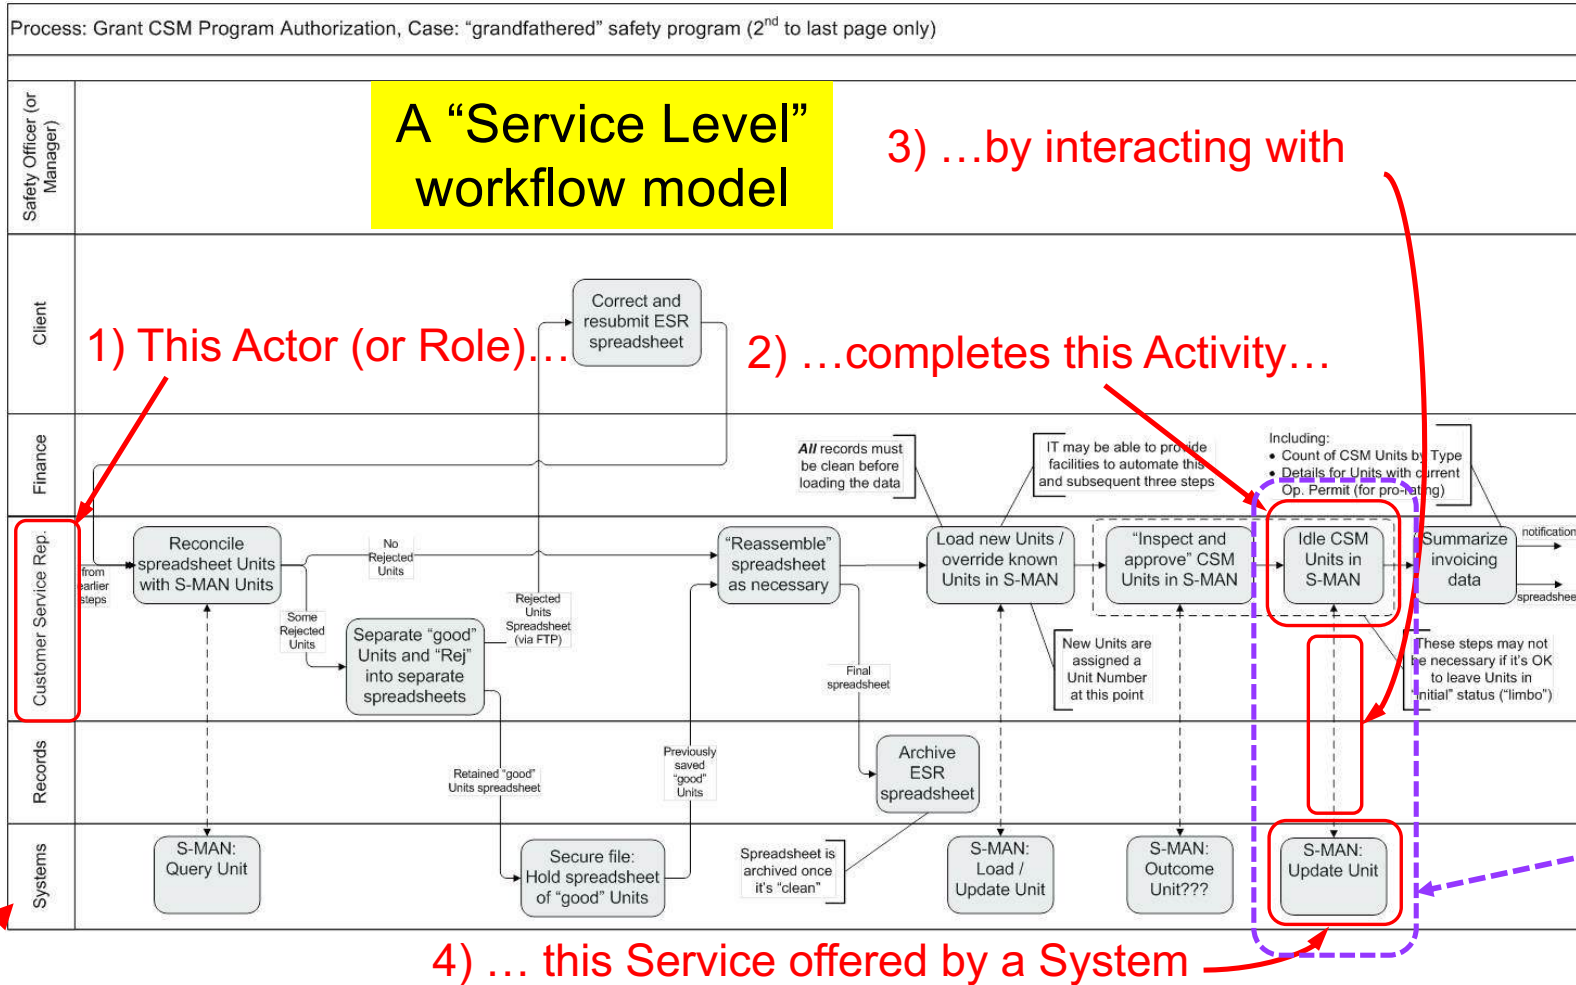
Process: Grant CSM Program Authorization, Case: "grandfathered" safety program (2$^{nd}$ to last page only)

A "Service Level" workflow model

3) …by interacting with

Safety Officer (or Manager)

Client

Finance

Customer Service Rep.

Records

Systems

1) This Actor (or Role)…

Correct and resubmit ESR spreadsheet

2) …completes this Activity…

All records must be clean before loading the data

IT may be able to provide facilities to automate this and subsequent three steps

Including:
• Count of CSM Units by Type
• Details for Units with current Op. Permit (for pro-rating)

from earlier steps

Reconcile spreadsheet Units with S-MAN Units

No Rejected Units

Some Rejected Units

Separate "good" Units and "Rej" into separate spreadsheets

Rejected Units Spreadsheet (via FTP)

"Reassemble" spreadsheet as necessary

Load new Units / override known Units in S-MAN

"Inspect and approve" CSM Units in S-MAN

Idle CSM Units in S-MAN

Summarize invoicing data

notification

spreadsheet

Final spreadsheet

New Units are assigned a Unit Number at this point

These steps may not be necessary if it's OK to leave Units in "initial" status ("limbo")

Retained "good" Units spreadsheet

Previously saved "good" Units

Archive ESR spreadsheet

S-MAN: Query Unit

Secure file: Hold spreadsheet of "good" Units

Spreadsheet is archived once it's "clean"

S-MAN: Load / Update Unit

S-MAN: Outcome Unit???

S-MAN: Update Unit

4) … this Service offered by a System